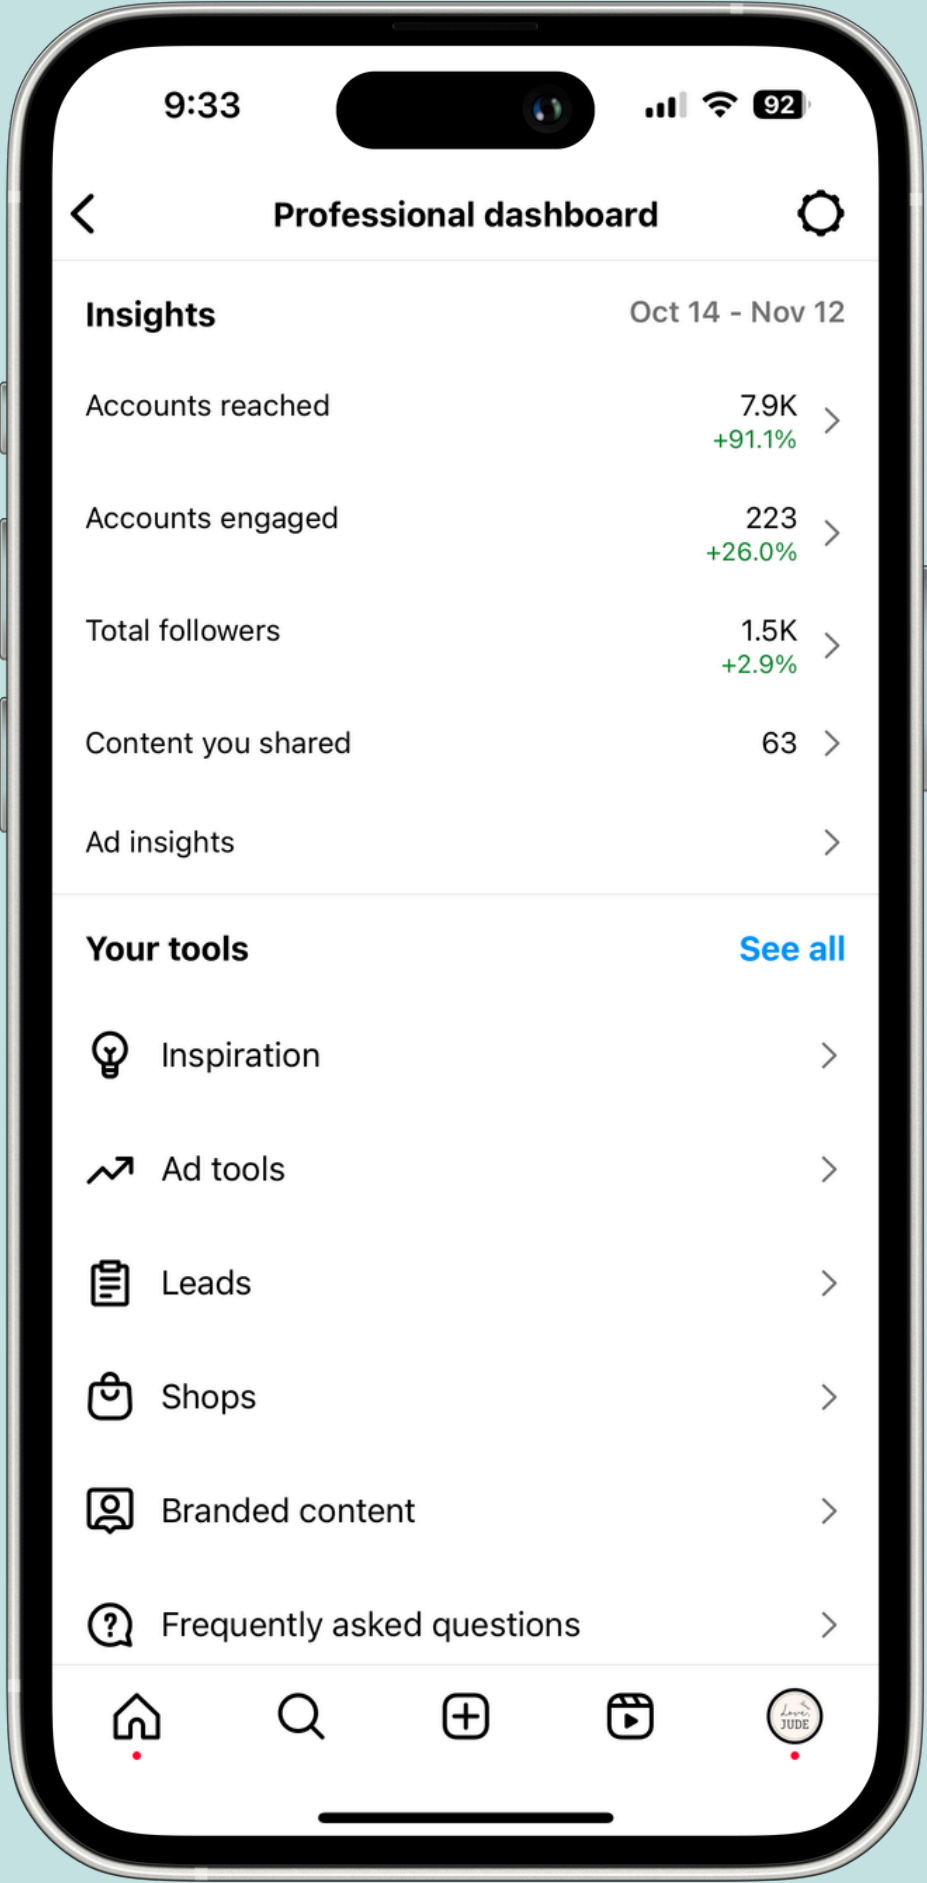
9:33

92

Professional dashboard

Insights

Oct 14 - Nov 12

Accounts reached
7.9K
+91.1%

Accounts engaged
223
+26.0%

Total followers
1.5K
+2.9%

Content you shared
63

Ad insights

Your tools

See all

Inspiration

Ad tools

Leads

Shops

Branded content

Frequently asked questions

Love, JUDE